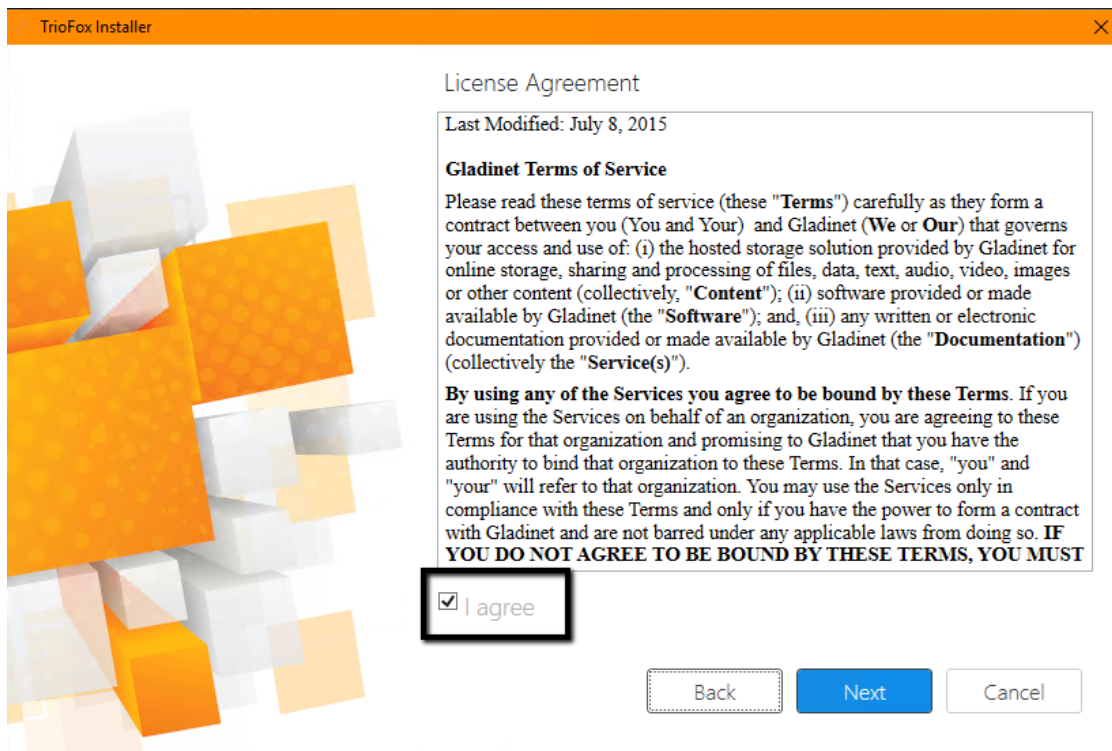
TrioFox Installer

License Agreement

Last Modified: July 8, 2015

**Gladinet Terms of Service**

Please read these terms of service (these "**Terms**") carefully as they form a contract between you (You and Your) and Gladinet (**We** or **Our**) that governs your access and use of: (i) the hosted storage solution provided by Gladinet for online storage, sharing and processing of files, data, text, audio, video, images or other content (collectively, "**Content**"); (ii) software provided or made available by Gladinet (the "**Software**"); and, (iii) any written or electronic documentation provided or made available by Gladinet (the "**Documentation**") (collectively the "**Service(s)**").

**By using any of the Services you agree to be bound by these Terms**. If you are using the Services on behalf of an organization, you are agreeing to these Terms for that organization and promising to Gladinet that you have the authority to bind that organization to these Terms. In that case, "you" and "your" will refer to that organization. You may use the Services only in compliance with these Terms and only if you have the power to form a contract with Gladinet and are not barred under any applicable laws from doing so. **IF YOU DO NOT AGREE TO BE BOUND BY THESE TERMS, YOU MUST**

I agree

Back

Next

Cancel